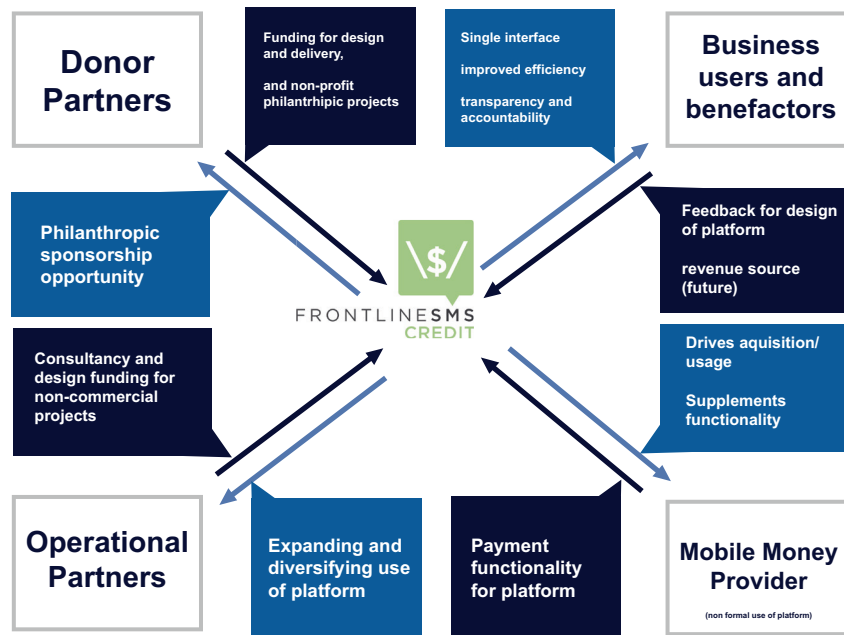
Donor Partners

Funding for design and delivery,

and non-profit philantrhipic projects

Single interface

improved efficiency

transparency and accountability

Business users and benefactors

Philanthropic sponsorship opportunity

\$/

FRONTLINESMS CREDIT

Feedback for design of platform

revenue source (future)

Consultancy and design funding for non-commercial projects

Drives aquisition/ usage

Supplements functionality

Operational Partners

Expanding and diversifying use of platform

Payment functionality for platform

Mobile Money Provider

(non formal use of platform)